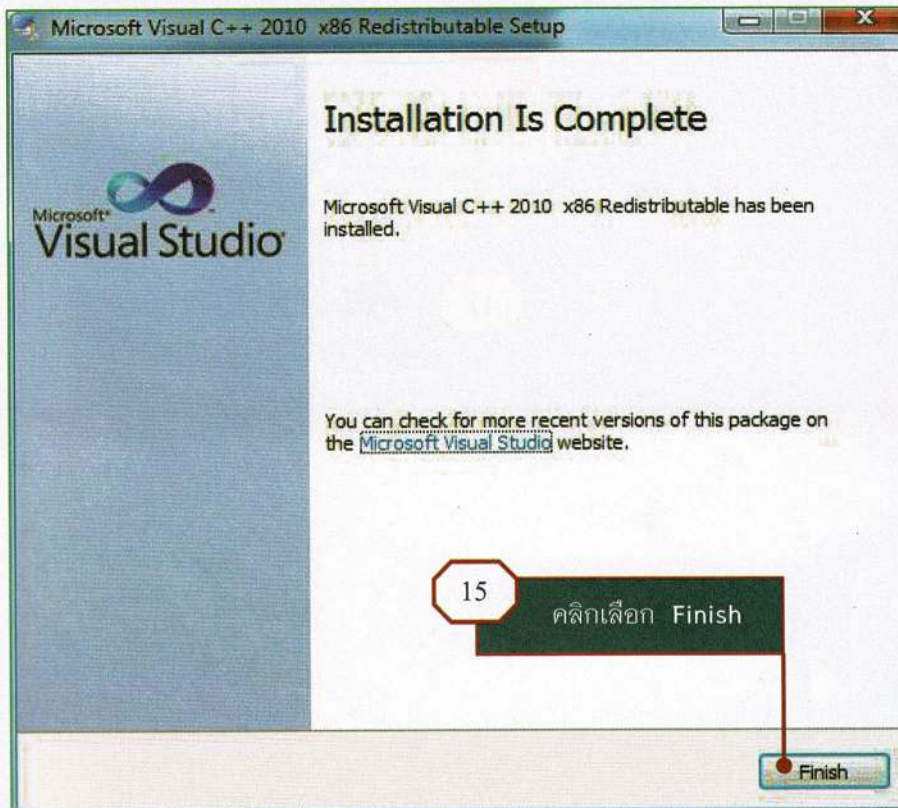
Microsoft Visual C++ 2010 x86 Redistributable Setup

Microsoft Visual Studio

Installation Is Complete

Microsoft Visual C++ 2010 x86 Redistributable has been installed.

You can check for more recent versions of this package on the Microsoft Visual Studio website.

15

คลิกเลือก Finish

Finish